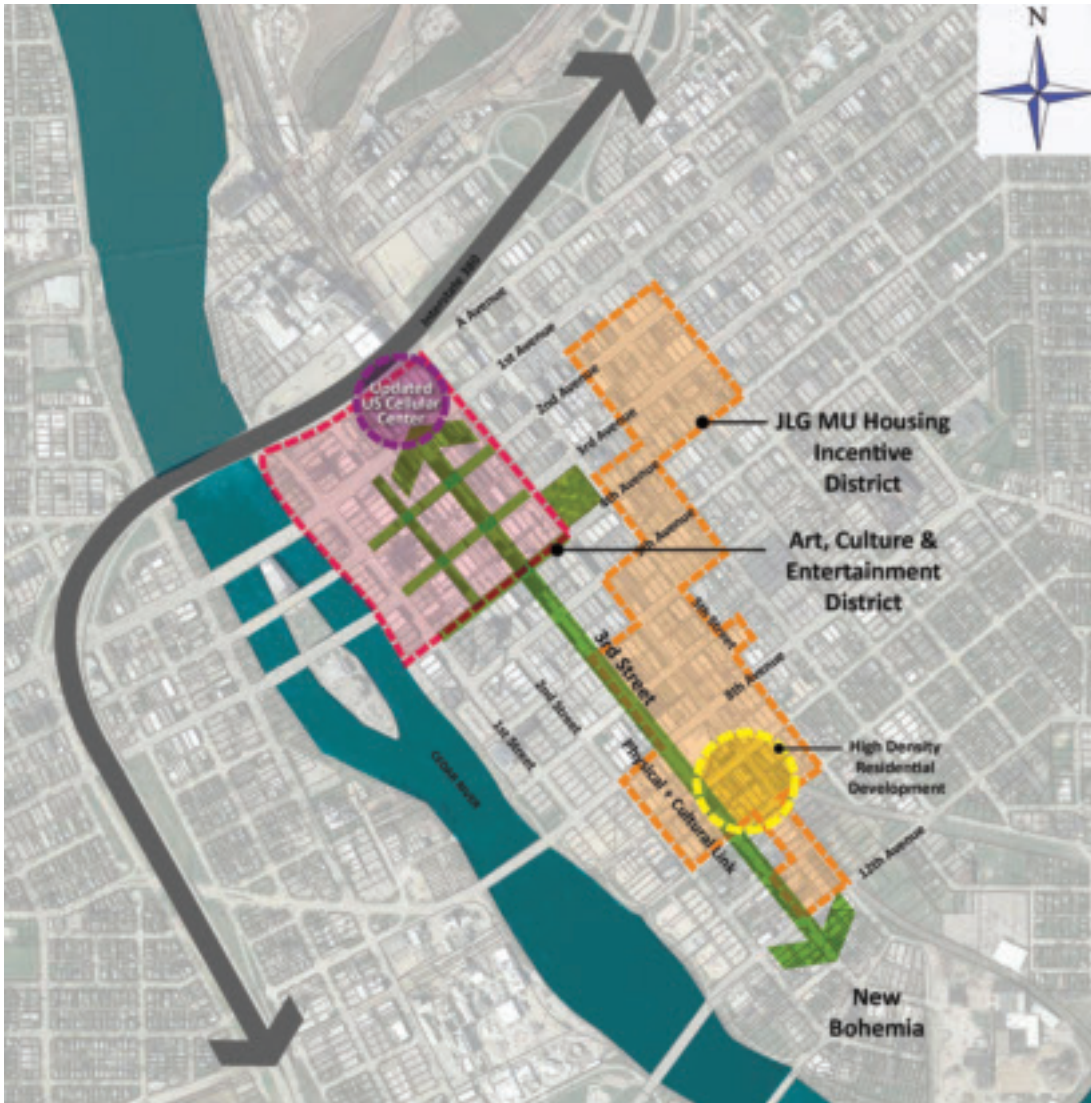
N

Interstate 380

A Avenue

1st Avenue

2nd Avenue

3rd Avenue

4th Avenue

5th Avenue

Updated US Cellular Center

JLG MU Housing Incentive District

Art, Culture & Entertainment District

3rd Street

5th Street

8th Avenue

2nd Street

1st Street

Physical + Cultural Link

High Density Residential Development

Cedar River

12th Avenue

New Bohemia